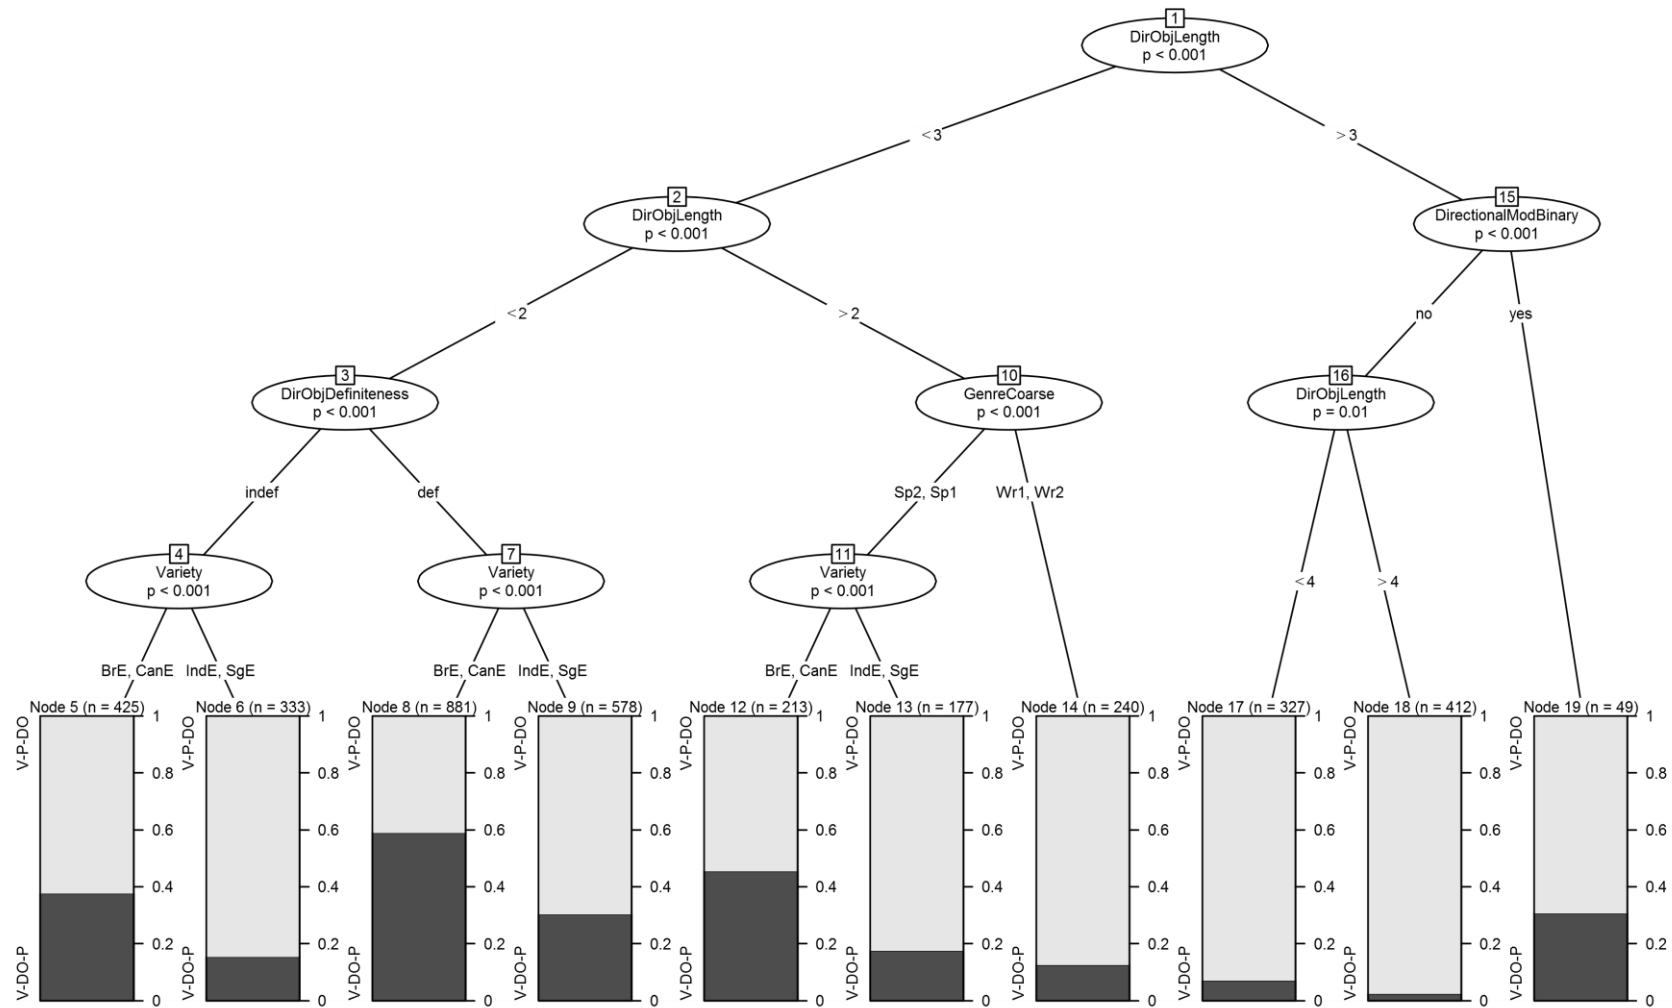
1
DirObjLength
p < 0.001

≤ 3
> 3

2
DirObjLength
p < 0.001

15
DirectionalModBinary
p < 0.001

≤ 2
> 2

no
yes

3
DirObjDefiniteness
p < 0.001

10
GenreCoarse
p < 0.001

16
DirObjLength
p = 0.01

indef
def

Sp2, Sp1
Wr1, Wr2

4
Variety
p < 0.001

7
Variety
p < 0.001

11
Variety
p < 0.001

≤ 4
> 4

BrE, CanE
IndE, SgE

BrE, CanE
IndE, SgE

BrE, CanE
IndE, SgE

Node 5 (n = 425)
Node 6 (n = 333)
Node 8 (n = 881)
Node 9 (n = 578)
Node 12 (n = 213)
Node 13 (n = 177)
Node 14 (n = 240)
Node 17 (n = 327)
Node 18 (n = 412)
Node 19 (n = 49)

V-P-DO
V-DO-P
1
0.8
0.6
0.4
0.2
0